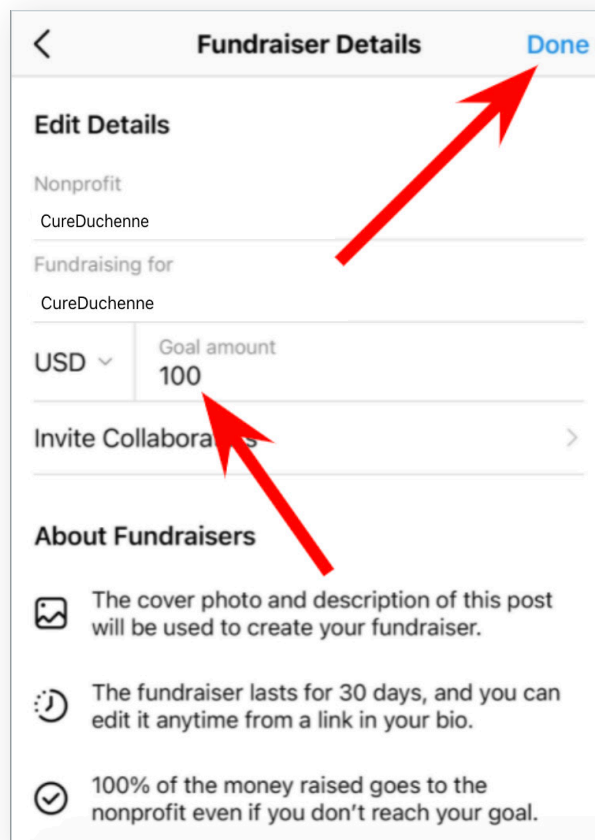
Fundraiser Details

Done

Edit Details

Nonprofit

CureDuchenne

Fundraising for

CureDuchenne

USD

Goal amount

100

Invite Collabora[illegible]s

About Fundraisers

The cover photo and description of this post will be used to create your fundraiser.

The fundraiser lasts for 30 days, and you can edit it anytime from a link in your bio.

100% of the money raised goes to the nonprofit even if you don't reach your goal.